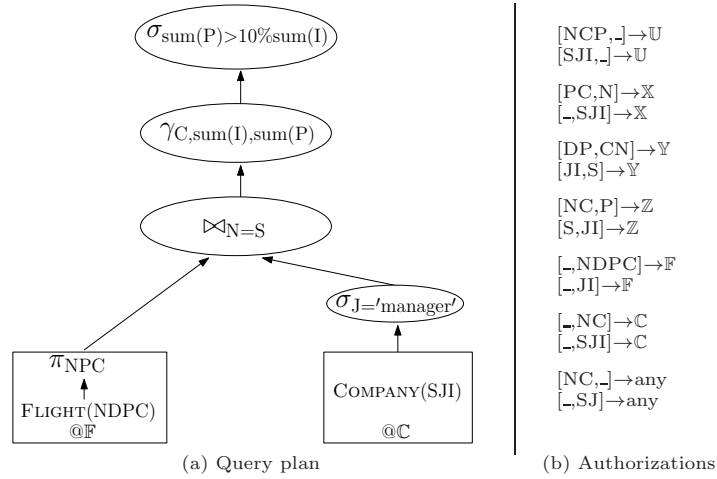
$\sigma_{\text{sum(P)}>10\%\text{sum(I)}}$

$\gamma_{\text{C,sum(I),sum(P)}}$

$\bowtie_{\text{N=S}}$

$\sigma_{\text{J='manager'}}$

$\pi_{\text{NPC}}$

FLIGHT(NDPC)
@$\mathbb{F}$

COMPANY(SJI)
@$\mathbb{C}$

(a) Query plan

[NCP,\_]$\rightarrow\mathbb{U}$
[SJI,\_]$\rightarrow\mathbb{U}$

[PC,N]$\rightarrow\mathbb{X}$
[\_,SJI]$\rightarrow\mathbb{X}$

[DP,CN]$\rightarrow\mathbb{Y}$
[JI,S]$\rightarrow\mathbb{Y}$

[NC,P]$\rightarrow\mathbb{Z}$
[S,JI]$\rightarrow\mathbb{Z}$

[\_,NDPC]$\rightarrow\mathbb{F}$
[\_,JI]$\rightarrow\mathbb{F}$

[\_,NC]$\rightarrow\mathbb{C}$
[\_,SJI]$\rightarrow\mathbb{C}$

[NC,\_]$\rightarrow$any
[\_,SJ]$\rightarrow$any

(b) Authorizations